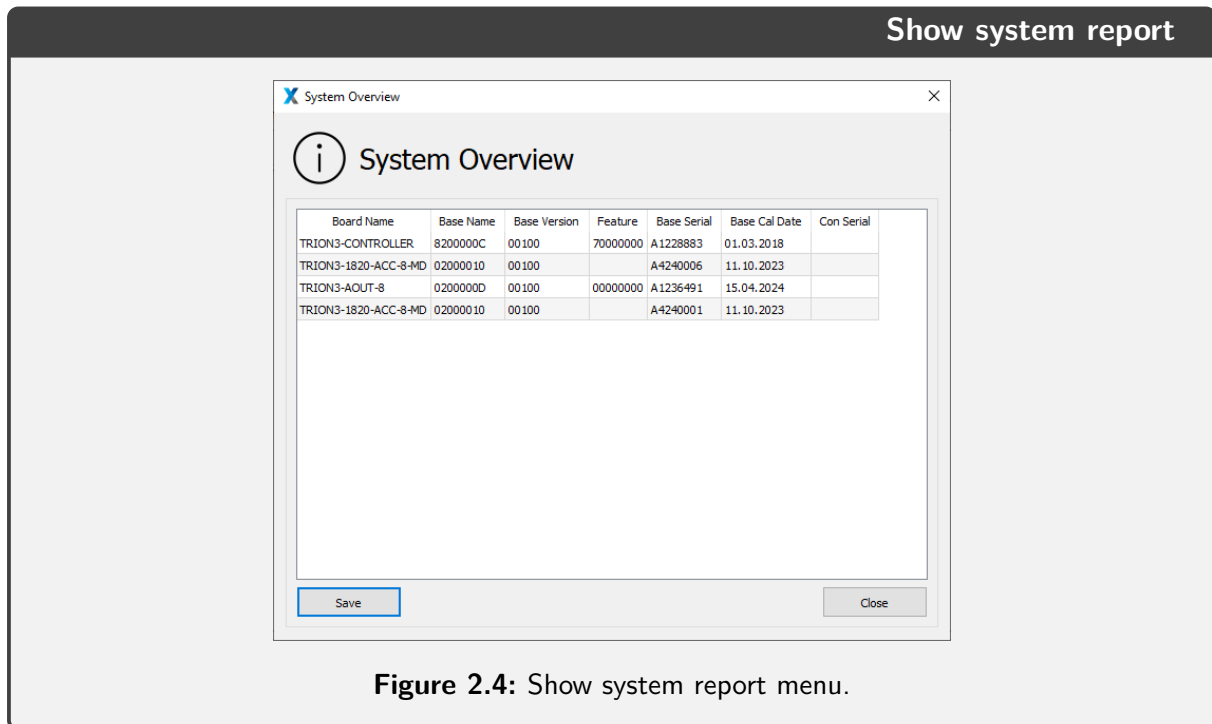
Show system report

System Overview

System Overview

| Board Name | Base Name | Base Version | Feature | Base Serial | Base Cal Date | Con Serial |
|---|---|---|---|---|---|---|
| TRION3-CONTROLLER | 8200000C | 00100 | 70000000 | A1228883 | 01.03.2018 | |
| TRION3-1820-ACC-8-MD | 02000010 | 00100 | | A4240006 | 11.10.2023 | |
| TRION3-AOUT-8 | 0200000D | 00100 | 00000000 | A1236491 | 15.04.2024 | |
| TRION3-1820-ACC-8-MD | 02000010 | 00100 | | A4240001 | 11.10.2023 | |

Save

Close

Figure 2.4: Show system report menu.